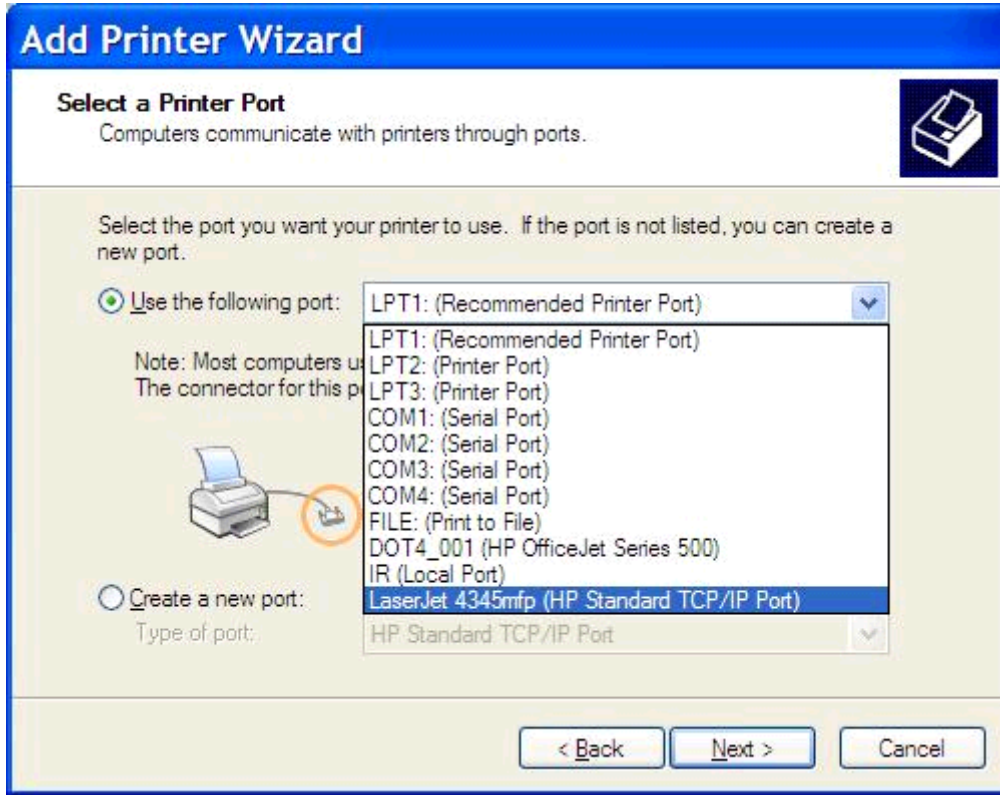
Add Printer Wizard

Select a Printer Port
Computers communicate with printers through ports.

Select the port you want your printer to use. If the port is not listed, you can create a new port.

Use the following port: LPT1: (Recommended Printer Port)

Note: Most computers u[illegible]
The connector for this p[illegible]

LPT1: (Recommended Printer Port)
LPT2: (Printer Port)
LPT3: (Printer Port)
COM1: (Serial Port)
COM2: (Serial Port)
COM3: (Serial Port)
COM4: (Serial Port)
FILE: (Print to File)
DOT4_001 (HP OfficeJet Series 500)
IR (Local Port)
LaserJet 4345mfp (HP Standard TCP/IP Port)

Create a new port:
Type of port: HP Standard TCP/IP Port

< Back Next > Cancel